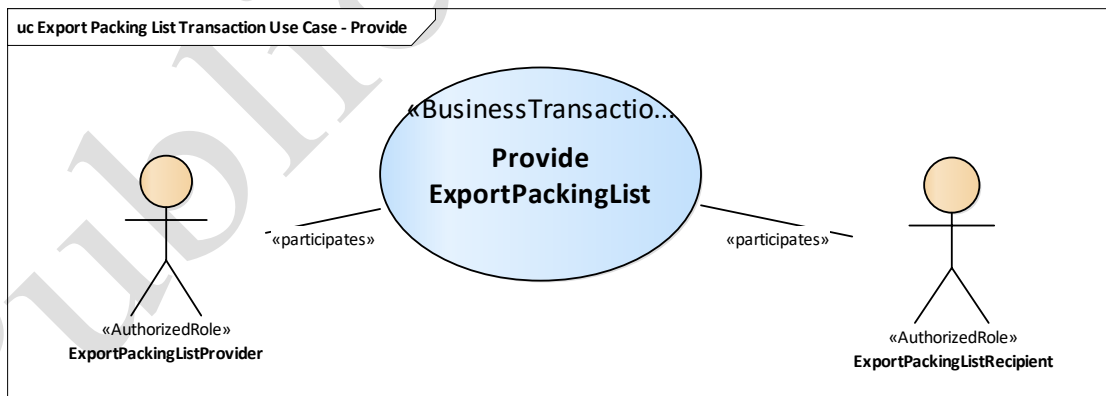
uc Export Packing List Transaction Use Case - Provide

«BusinessTransactio...

Provide ExportPackingList

«participates»

«participates»

«AuthorizedRole»
ExportPackingListProvider

«AuthorizedRole»
ExportPackingListRecipient